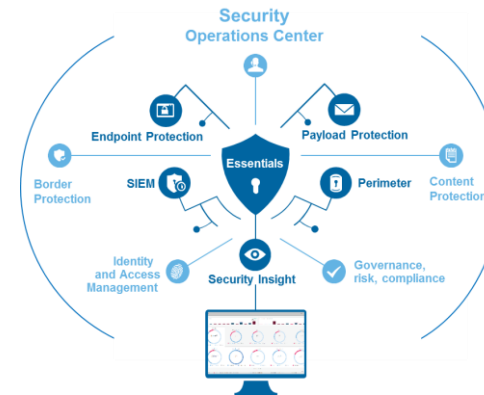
Security Operations Center

Endpoint Protection

Payload Protection

Border Protection

Essentials

Content Protection

SIEM

Perimeter

Identity and Access Management

Security Insight

Governance, risk, compliance